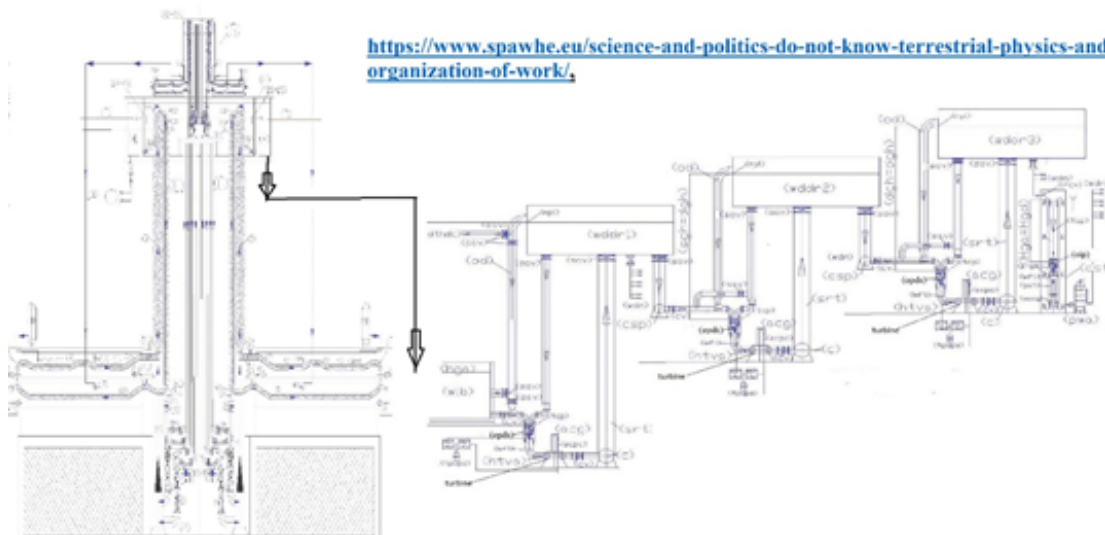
https://www.spawhe.eu/science-and-politics-do-not-know-terrestrial-physics-and-organization-of-work/.

(wddr3)

(wddr2)

(wddr1)

(od)

(od)

(od)

(pghs)

(pghs)

(pghs)

(srt)

(srt)

(srt)

(sp)

(csp)

(scg)

(scg)

(scg)

(c)

(c)

(pwa)

(ab)

(bga)

(htva)

(htva)

(htva)

(pdk)

(pdk)

(pdk)

(wd)

Turbine

Turbine

Turbine